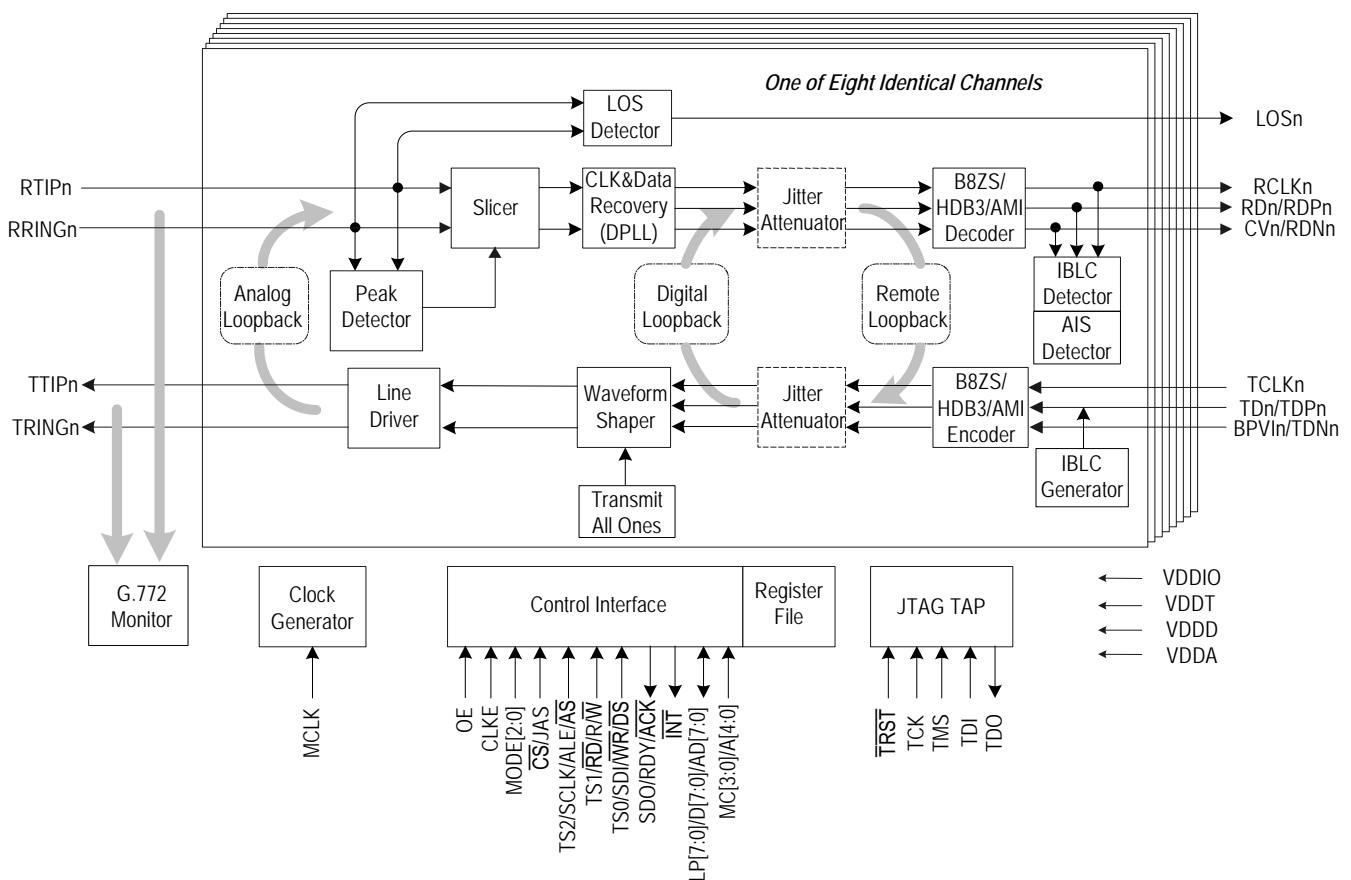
One of Eight Identical Channels

LOS Detector

LOSn

RTIPn

RRINGn

Slicer

CLK&Data Recovery (DPLL)

Jitter Attenuator

B8ZS/ HDB3/AMI Decoder

RCLKn

RDn/RDPn

CVn/RDNn

IBLC Detector

AIS Detector

Analog Loopback

Peak Detector

Digital Loopback

Remote Loopback

TTIPn

TRINGn

Line Driver

Waveform Shaper

Jitter Attenuator

B8ZS/ HDB3/AMI Encoder

TCLKn

TDn/TDPn

BPVIn/TDNn

IBLC Generator

Transmit All Ones

G.772 Monitor

Clock Generator

MCLK

Control Interface

Register File

JTAG TAP

VDDIO

VDDT

VDDD

VDDA

OE

CLKE

MODE[2:0]

$\overline{CS}$/JAS

TS2/SCLK/ALE/$\overline{AS}$

TS1/$\overline{RD}$/R/$\overline{W}$

TS0/SDI/$\overline{WR}$/$\overline{DS}$

SDO/RDY/$\overline{ACK}$

$\overline{INT}$

LP[7:0]/D[7:0]/AD[7:0]

MC[3:0]/A[4:0]

$\overline{TRST}$

TCK

TMS

TDI

TDO